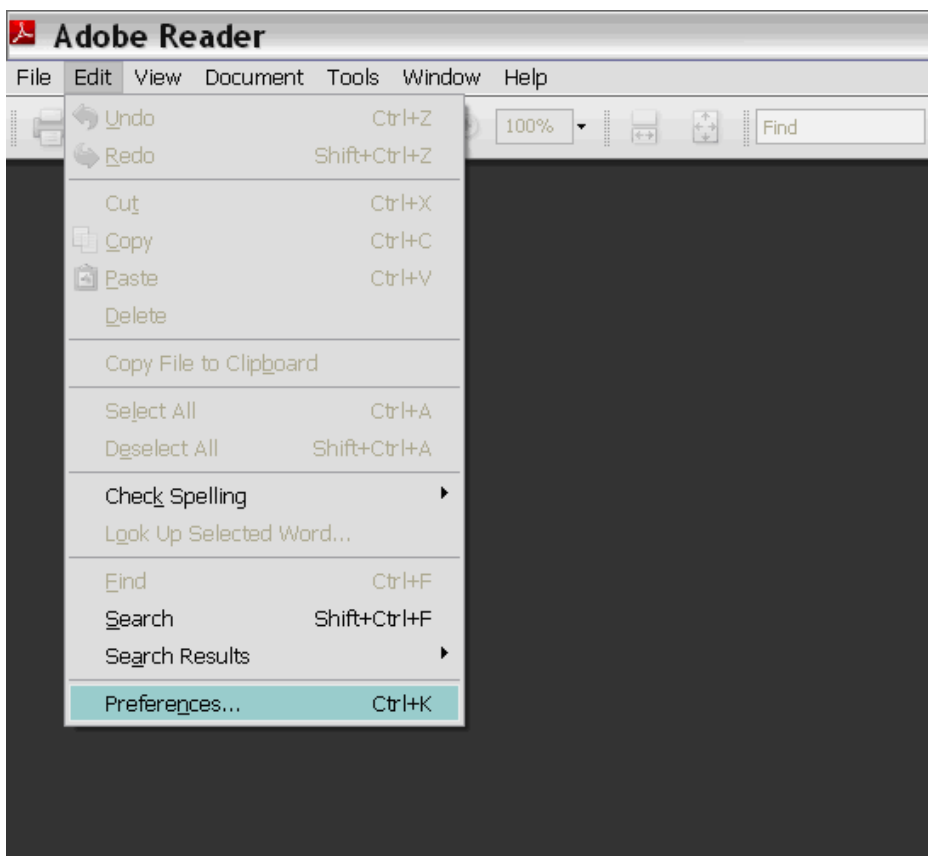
Adobe Reader

File Edit View Document Tools Window Help

100%

Find

Undo Ctrl+Z
Redo Shift+Ctrl+Z

Cut Ctrl+X
Copy Ctrl+C
Paste Ctrl+V
Delete

Copy File to Clipboard

Select All Ctrl+A
Deselect All Shift+Ctrl+A

Check Spelling
Look Up Selected Word...

Find Ctrl+F
Search Shift+Ctrl+F
Search Results

Preferences... Ctrl+K